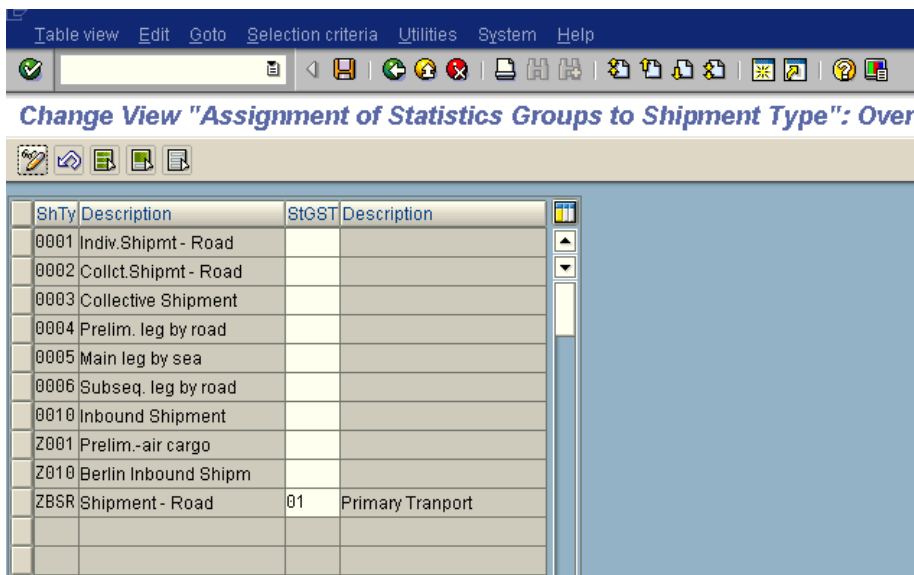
Table view Edit Goto Selection criteria Utilities System Help

Change View "Assignment of Statistics Groups to Shipment Type": Over

| ShTy | Description | StGST | Description |
|---|---|---|---|
| 0001 | Indiv.Shipmt - Road | | |
| 0002 | Collct.Shipmt - Road | | |
| 0003 | Collective Shipment | | |
| 0004 | Prelim. leg by road | | |
| 0005 | Main leg by sea | | |
| 0006 | Subseq. leg by road | | |
| 0010 | Inbound Shipment | | |
| Z001 | Prelim.-air cargo | | |
| Z010 | Berlin Inbound Shipm | | |
| ZBSR | Shipment - Road | 01 | Primary Tranport |
| | | | |
| | | | |